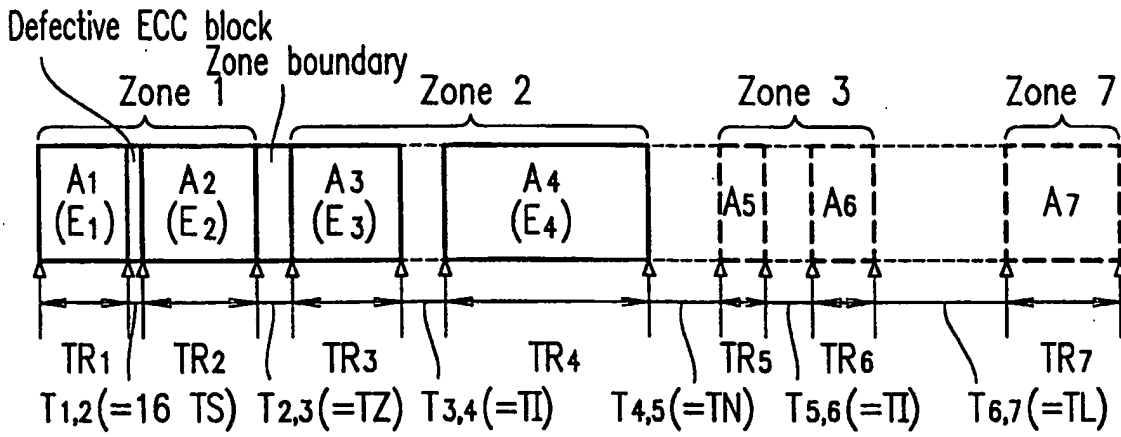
Defective ECC block
Zone boundary
Zone 1
Zone 2
Zone 3
Zone 7
$A_1$ $(E_1)$
$A_2$ $(E_2)$
$A_3$ $(E_3)$
$A_4$ $(E_4)$
$A_5$
$A_6$
$A_7$
$TR_1$ $TR_2$ $TR_3$ $TR_4$ $TR_5$ $TR_6$ $TR_7$
$T_{1,2}$(=16 TS) $T_{2,3}$(=TZ) $T_{3,4}$(=TI) $T_{4,5}$(=TN) $T_{5,6}$(=TI) $T_{6,7}$(=TL)